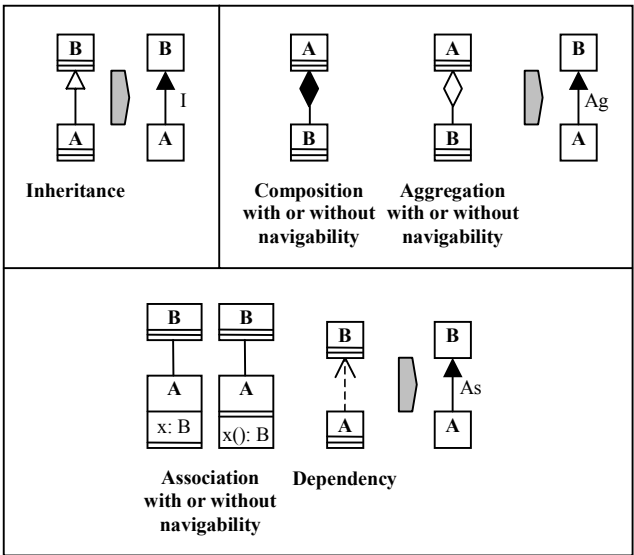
B

A

B

I

A

Inheritance

A

B

A

B

B

Ag

A

Composition with or without navigability

Aggregation with or without navigability

B

A

x: B

B

A

x(): B

B

A

B

As

A

Association with or without navigability

Dependency